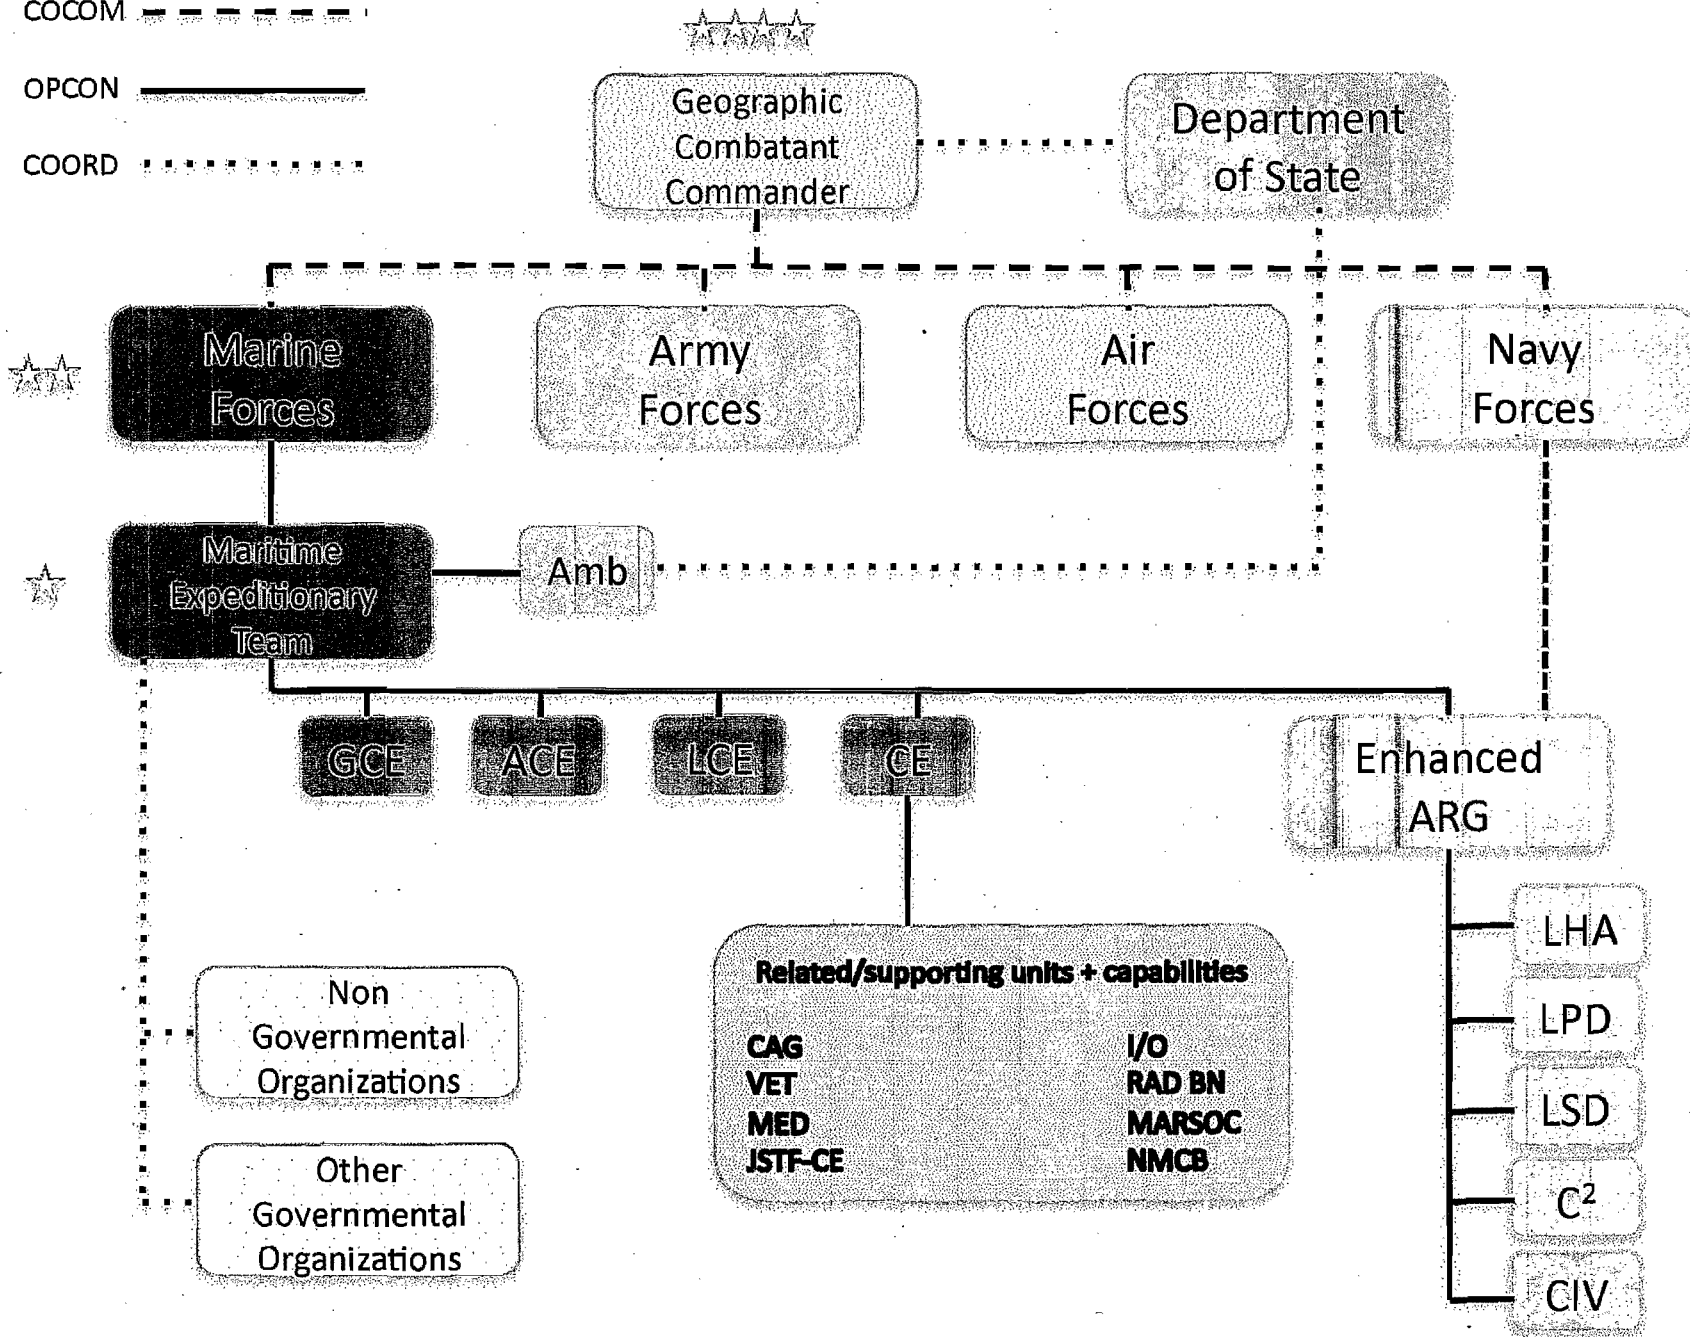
COCOM

OPCON

COORD

Geographic Combatant Commander

Department of State

Marine Forces

Army Forces

Air Forces

Navy Forces

Maritime Expeditionary Team

Amb

GCE

ACE

LCE

CE

Enhanced ARG

LHA

LPD

LSD

$C^2$

CIV

Related/supporting units + capabilities

CAG
VET
MED
JSTF-CE

I/O
RAD BN
MARSOC
NMCB

Non Governmental Organizations

Other Governmental Organizations